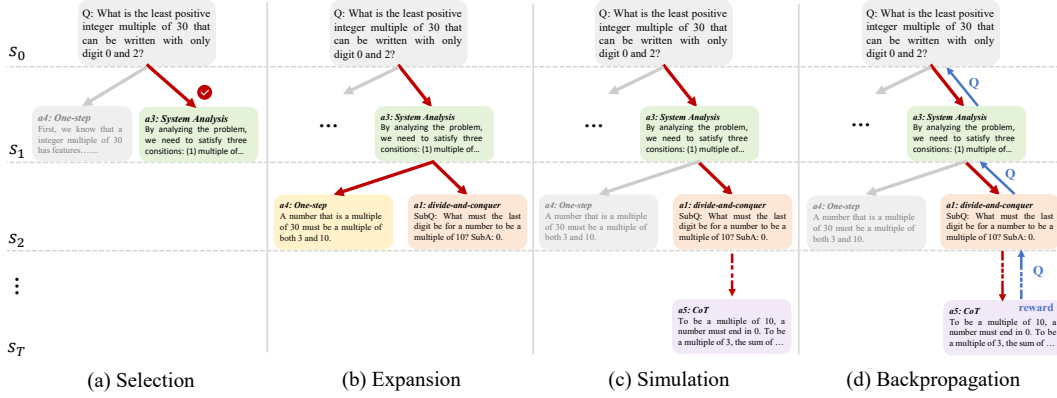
$s_0$

$s_1$

$s_2$

$\vdots$

$s_T$

Q: What is the least positive integer multiple of 30 that can be written with only digit 0 and 2?

a4: One-step
First, we know that a integer multiple of 30 has features. ......

a3: System Analysis
By analyzing the problem, we need to satisfy three consitions: (1) multiple of...

(a) Selection

Q: What is the least positive integer multiple of 30 that can be written with only digit 0 and 2?

...

a3: System Analysis
By analyzing the problem, we need to satisfy three consitions: (1) multiple of...

a4: One-step
A number that is a multiple of 30 must be a multiple of both 3 and 10.

a1: divide-and-conquer
SubQ: What must the last digit be for a number to be a multiple of 10? SubA: 0.

(b) Expansion

Q: What is the least positive integer multiple of 30 that can be written with only digit 0 and 2?

...

a3: System Analysis
By analyzing the problem, we need to satisfy three consitions: (1) multiple of...

a4: One-step
A number that is a multiple of 30 must be a multiple of both 3 and 10.

a1: divide-and-conquer
SubQ: What must the last digit be for a number to be a multiple of 10? SubA: 0.

a5: CoT
To be a multiple of 10, a number must end in 0. To be a multiple of 3, the sum of ...

(c) Simulation

Q: What is the least positive integer multiple of 30 that can be written with only digit 0 and 2?

Q

...

a3: System Analysis
By analyzing the problem, we need to satisfy three consitions: (1) multiple of...

Q

a4: One-step
A number that is a multiple of 30 must be a multiple of both 3 and 10.

a1: divide-and-conquer
SubQ: What must the last digit be for a number to be a multiple of 10? SubA: 0.

Q

reward

a5: CoT
To be a multiple of 10, a number must end in 0. To be a multiple of 3, the sum of ...

(d) Backpropagation